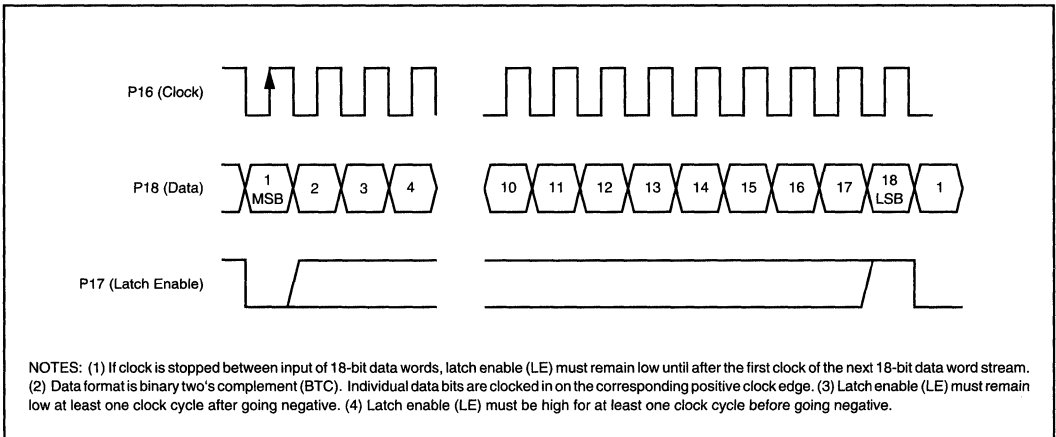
P16 (Clock)

P18 (Data)

1 MSB 2 3 4 10 11 12 13 14 15 16 17 18 LSB 1

P17 (Latch Enable)

NOTES: (1) If clock is stopped between input of 18-bit data words, latch enable (LE) must remain low until after the first clock of the next 18-bit data word stream. (2) Data format is binary two's complement (BTC). Individual data bits are clocked in on the corresponding positive clock edge. (3) Latch enable (LE) must remain low at least one clock cycle after going negative. (4) Latch enable (LE) must be high for at least one clock cycle before going negative.